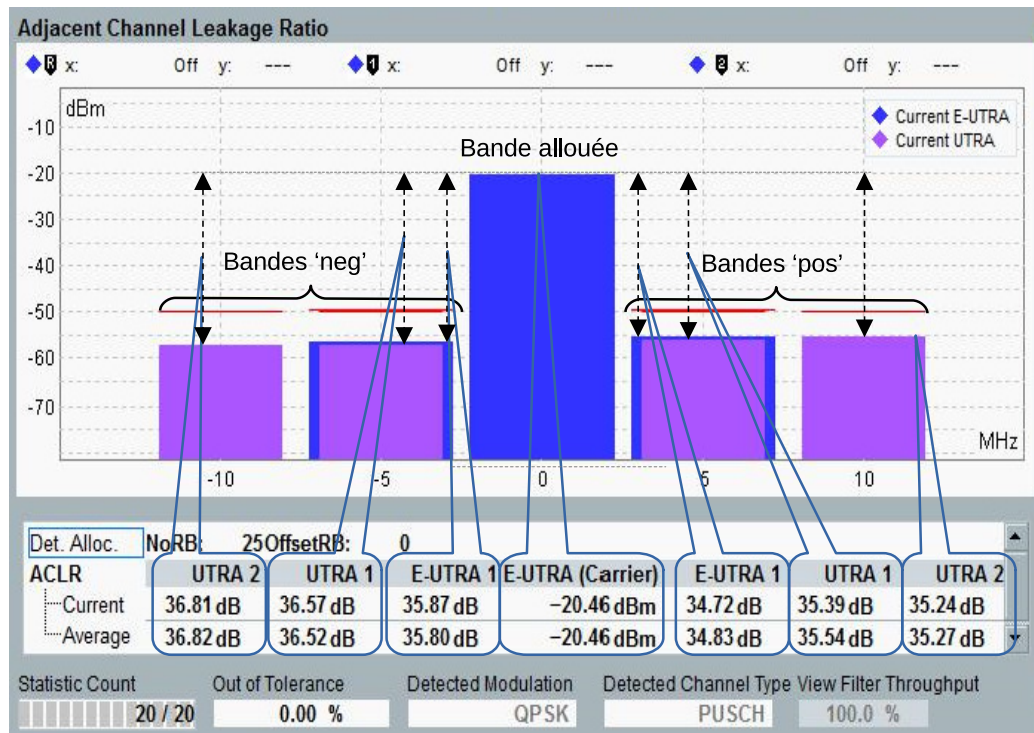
Adjacent Channel Leakage Ratio

R x: Off y: --- 1 x: Off y: --- 2 x: Off y: ---

dBm

-10
-20
-30
-40
-50
-60
-70

Current E-UTRA
Current UTRA

Bande allouée

Bandes ‘neg’

Bandes ‘pos’

MHz

-10 -5 0 5 10

Det. Alloc. NoRB: 25 OffsetRB: 0

| ACLR | UTRA 2 | UTRA 1 | E-UTRA 1 | E-UTRA (Carrier) | E-UTRA 1 | UTRA 1 | UTRA 2 |
|---|---|---|---|---|---|---|---|
| Current | 36.81 dB | 36.57 dB | 35.87 dB | −20.46 dBm | 34.72 dB | 35.39 dB | 35.24 dB |
| Average | 36.82 dB | 36.52 dB | 35.80 dB | −20.46 dBm | 34.83 dB | 35.54 dB | 35.27 dB |

Statistic Count 20 / 20
Out of Tolerance 0.00 %
Detected Modulation QPSK
Detected Channel Type PUSCH
View Filter Throughput 100.0 %